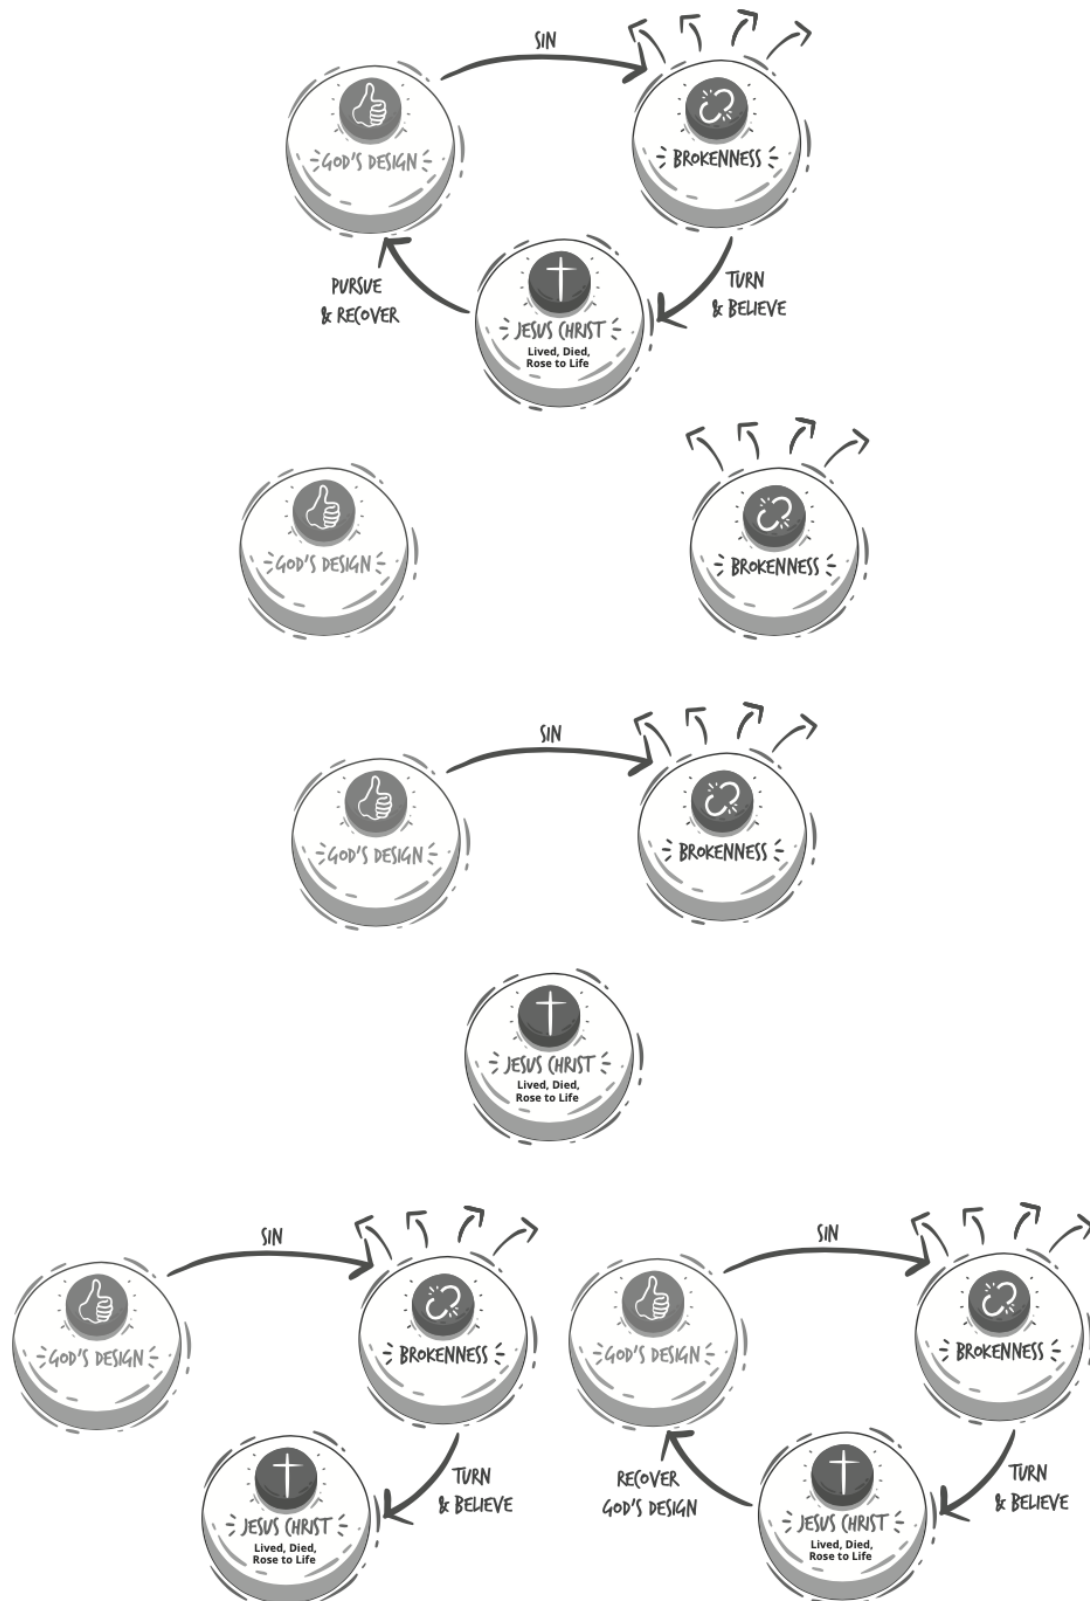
SIN

GOD'S DESIGN

BROKENNESS

PURSUE & RECOVER

JESUS CHRIST
Lived, Died, Rose to Life

TURN & BELIEVE

GOD'S DESIGN

BROKENNESS

SIN

GOD'S DESIGN

BROKENNESS

JESUS CHRIST
Lived, Died, Rose to Life

SIN

GOD'S DESIGN

BROKENNESS

JESUS CHRIST
Lived, Died, Rose to Life

TURN & BELIEVE

SIN

GOD'S DESIGN

BROKENNESS

RECOVER GOD'S DESIGN

JESUS CHRIST
Lived, Died, Rose to Life

TURN & BELIEVE